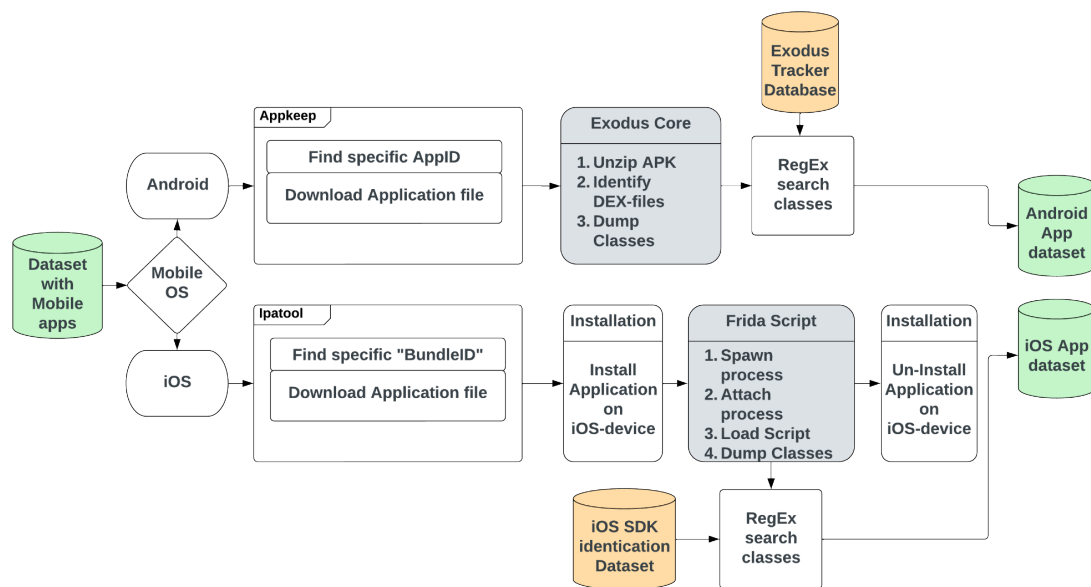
Exodus Tracker Database

Dataset with Mobile apps

Mobile OS

Android

iOS

Appkeep

Find specific AppID

Download Application file

Exodus Core

1. Unzip APK
2. Identify DEX-files
3. Dump Classes

RegEx search classes

Android App dataset

Ipatool

Find specific "BundleID"

Download Application file

Installation

Install Application on iOS-device

Frida Script

1. Spawn process
2. Attach process
3. Load Script
4. Dump Classes

Installation

Un-Install Application on iOS-device

iOS App dataset

iOS SDK identication Dataset

RegEx search classes